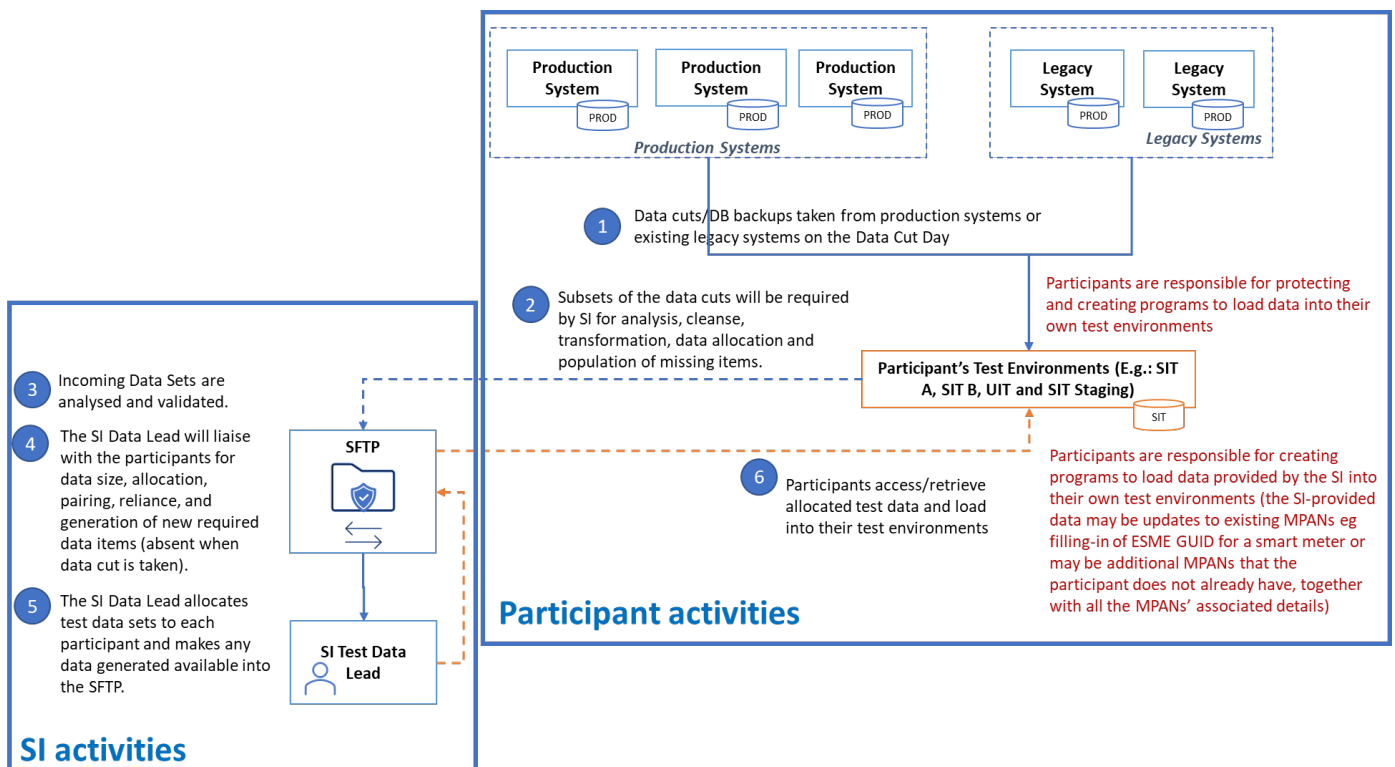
Production System
PROD

Production System
PROD

Production System
PROD

Production Systems

Legacy System
PROD

Legacy System
PROD

Legacy Systems

1 Data cuts/DB backups taken from production systems or existing legacy systems on the Data Cut Day

Participants are responsible for protecting and creating programs to load data into their own test environments

2 Subsets of the data cuts will be required by SI for analysis, cleanse, transformation, data allocation and population of missing items.

Participant's Test Environments (E.g.: SIT A, SIT B, UIT and SIT Staging)
SIT

Participants are responsible for creating programs to load data provided by the SI into their own test environments (the SI-provided data may be updates to existing MPANs eg filling-in of ESME GUID for a smart meter or may be additional MPANs that the participant does not already have, together with all the MPANs' associated details)

6 Participants access/retrieve allocated test data and load into their test environments

Participant activities

3 Incoming Data Sets are analysed and validated.

4 The SI Data Lead will liaise with the participants for data size, allocation, pairing, reliance, and generation of new required data items (absent when data cut is taken).

5 The SI Data Lead allocates test data sets to each participant and makes any data generated available into the SFTP.

SFTP

SI Test Data Lead

SI activities